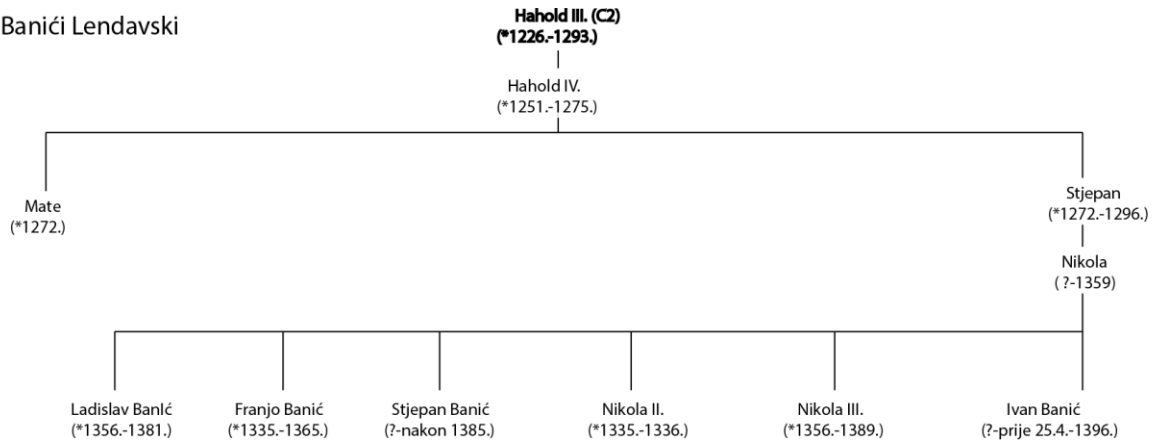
Banići Lendavski

Hahold III. (C2)
(*1226.-1293.)

Hahold IV.
(*1251.-1275.)

Mate
(*1272.)

Stjepan
(*1272.-1296.)

Nikola
( ?-1359)

Ladislav Banlć
(*1356.-1381.)

Franjo Banić
(*1335.-1365.)

Stjepan Banić
(?-nakon 1385.)

Nikola II.
(*1335.-1336.)

Nikola III.
(*1356.-1389.)

Ivan Banić
(?-prije 25.4.-1396.)